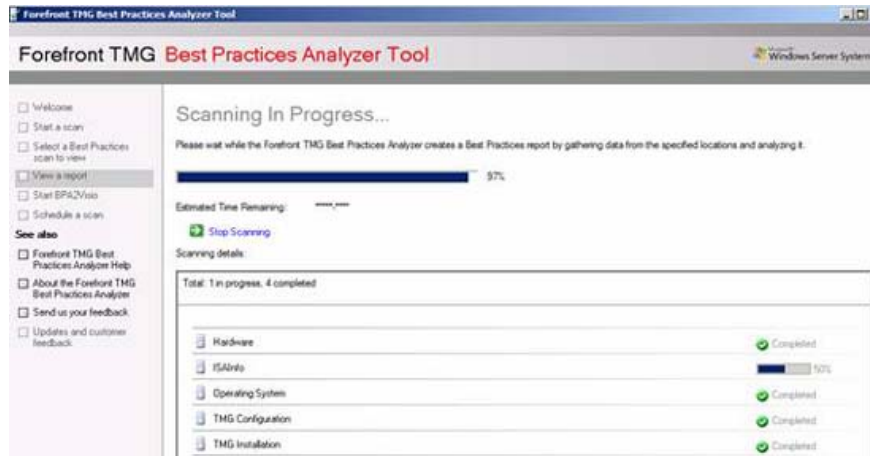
Forefront TMG Best Practices Analyzer Tool

Forefront TMG Best Practices Analyzer Tool

Microsoft Windows Server System

Welcome
Start a scan
Select a Best Practices scan to view
View a report
Start BPA2Visio
Schedule a scan

See also

Forefront TMG Best Practices Analyzer Help
About the Forefront TMG Best Practices Analyzer
Send us your feedback
Updates and customer feedback

Scanning In Progress...

Please wait while the Forefront TMG Best Practices Analyzer creates a Best Practices report by gathering data from the specified locations and analyzing it.

97%

Estimated Time Remaining: **:**

Stop Scanning

Scanning details:

Total: 1 in progress, 4 completed

| | |
|---|---|
| Hardware | Completed |
| ISAInfo | 50% |
| Operating System | Completed |
| TMG Configuration | Completed |
| TMG Installation | Completed |